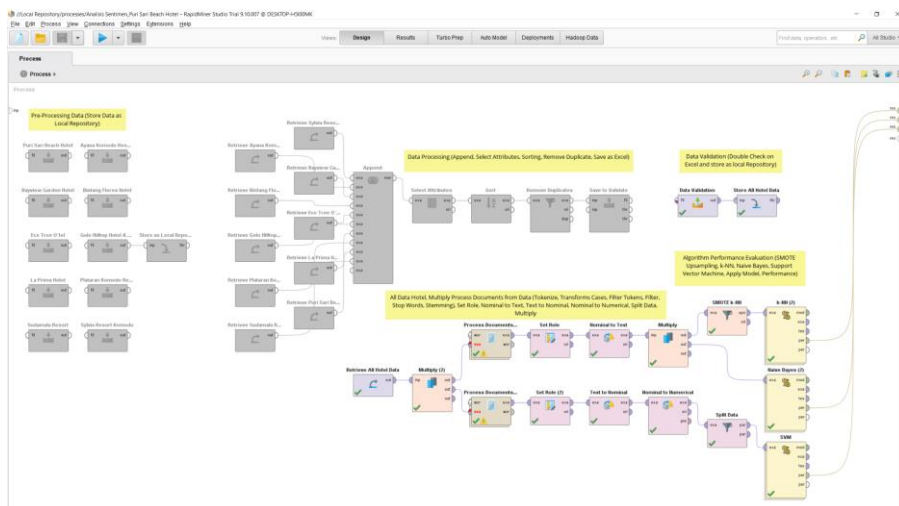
//Local Repository/processes/Analisis Sentimen_Puri Sari Beach Hotel – RapidMiner Studio Trial 9.10.007 @ DESKTOP-H500MK

File Edit Process View Connections Settings Extensions Help

Views: Design Results Turbo Prep Auto Model Deployments Hadoop Data

Find data, operators...etc

All Studio

Process

Process ▸

Process

Pre-Processing Data (Store Data as Local Repository)

Puri Sari Beach Hotel

Agana Kenondo Res...

Bayview Garden Hotel

Bintang Flores Hotel

Eco Tree O'tel

Gaia Hilltop Hotel K...

Store as Local Repo...

La Prima Hotel

Plataran Komodo Re...

Sudamala Resort

Sylvia Resort Komodo

Retrieve Sylvia Reso...

Retrieve Ayana Kom...

Retrieve Bayview Ga...

Retrieve Bintang Flo...

Retrieve Eco Tree O'...

Retrieve Gaia Hilltop...

Retrieve La Prima H...

Retrieve Plataran Ko...

Retrieve Puri Sari Be...

Retrieve Sudamala R...

Append

Data Processing (Append, Select Attributes, Sorting, Remove Duplicate, Save as Excel)

Select Attributes

Sort

Remove Duplicates

Save to Validate

Data Validation (Double Check on Excel and store as local Repository)

Data Validation

Store All Hotel Data

Algorithm Performance Evaluation (SMOTE Upsampling, k-NN, Naive Bayes, Support Vector Machine, Apply Model, Performance)

All Data Hotel, Multiply Process Documents from Data (Tokenize, Transforms Cases, Filter Tokens, Filter, Stop Words, Stemming), Set Role, Nominal to Text, Text to Nominal, Nominal to Numerical, Split Data, Multiply

Process Documents...

Set Role

Nominal to Text

Multiply

SMOTE k-NN

k-NN (2)

Retrieve All Hotel Data

Multiply (2)

Naive Bayes (2)

Process Documents...

Set Role (2)

Text to Nominal

Nominal to Numerical

Split Data

SVM